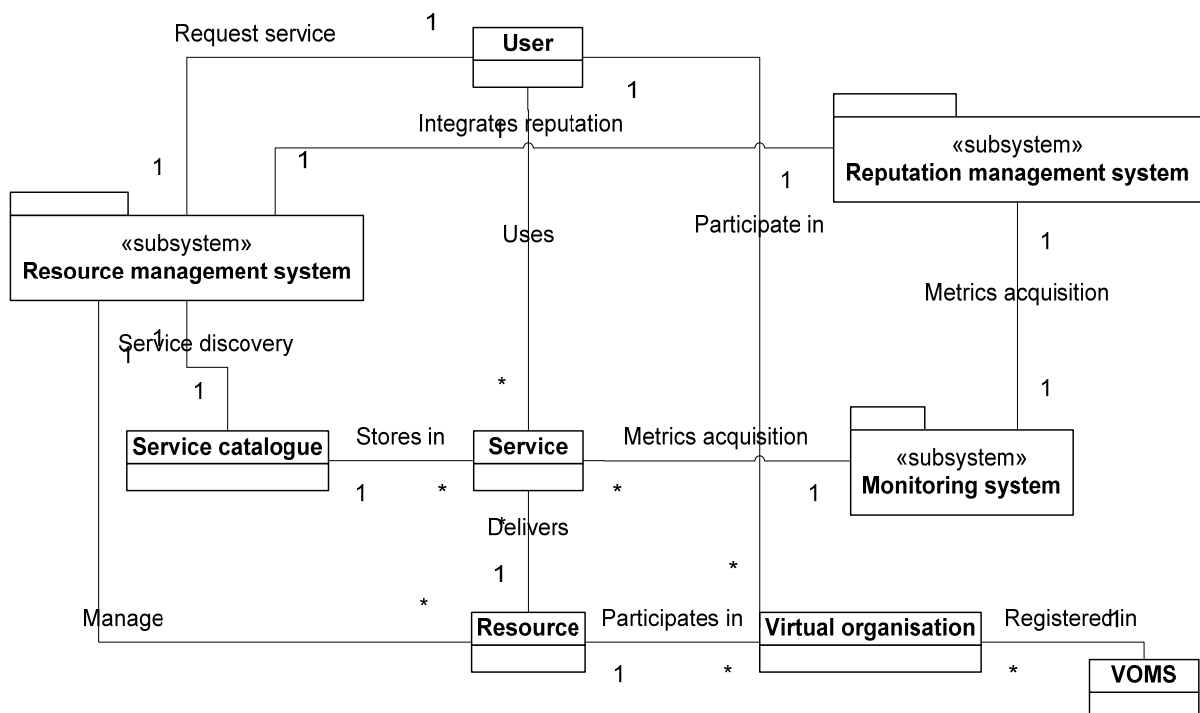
Request service
1
User
1
Integrates reputation
1
1
«subsystem»
Reputation management system
1
1
«subsystem»
Resource management system
Uses
Participate in
1
Metrics acquisition
1
Service discovery
1
1
*
1
Service catalogue
Stores in
Service
Metrics acquisition
«subsystem»
Monitoring system
1
*
*
1
*
Delivers
1
*
*
Manage
Resource
Participates in
Virtual organisation
Registered in
1
1
*
*
VOMS